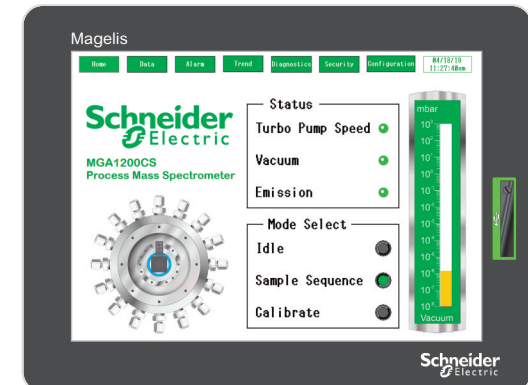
Magelis

Home Data Alarm Trend Diagnostics Security Configuration 04/18/19 11:27:40am

Schneider Electric

MGA1200CS
Process Mass Spectrometer

Status
Turbo Pump Speed
Vacuum
Emission

Mode Select
Idle
Sample Sequence
Calibrate

mbar
$10^{3}$
$10^{2}$
$10^{1}$
$10^{0}$
$10^{-1}$
$10^{-2}$
$10^{-3}$
$10^{-4}$
$10^{-5}$
$10^{-6}$
$10^{-7}$
$10^{-8}$
Vacuum

Schneider Electric